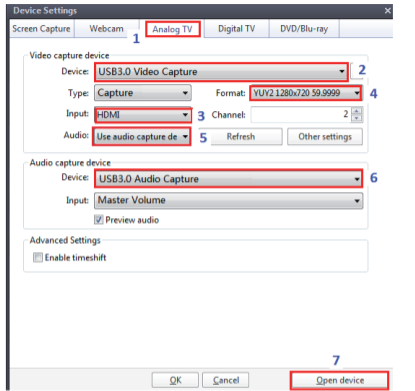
Device Settings

Screen Capture | Webcam | Analog TV | Digital TV | DVD/Blu-ray

1

Video capture device

Device: USB3.0 Video Capture

2

Type: Capture

Format: YUY2 1280x720 59.9999

4

Input: HDMI

3

Channel: 2

Audio: Use audio capture de

5

Refresh

Other settings

Audio capture device

Device: USB3.0 Audio Capture

6

Input: Master Volume

Preview audio

Advanced Settings

Enable timeshift

7

OK

Cancel

Open device